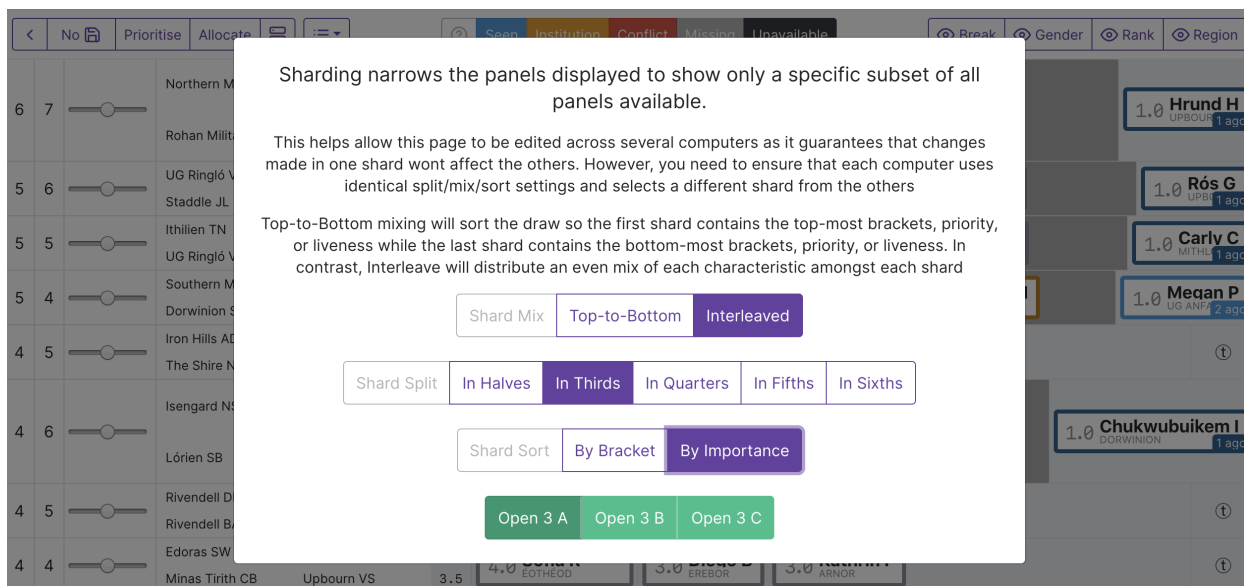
No Prioritise Allocate Seen Institution Conflict Missing Unavailable Break Gender Rank Region

Sharding narrows the panels displayed to show only a specific subset of all panels available.

This helps allow this page to be edited across several computers as it guarantees that changes made in one shard wont affect the others. However, you need to ensure that each computer uses identical split/mix/sort settings and selects a different shard from the others

Top-to-Bottom mixing will sort the draw so the first shard contains the top-most brackets, priority, or liveness while the last shard contains the bottom-most brackets, priority, or liveness. In contrast, Interleave will distribute an even mix of each characteristic amongst each shard

Shard Mix | Top-to-Bottom | Interleaved

Shard Split | In Halves | In Thirds | In Quarters | In Fifths | In Sixths

Shard Sort | By Bracket | By Importance

Open 3 A | Open 3 B | Open 3 C

6 7 Northern M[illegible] Rohan Milit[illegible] 1.0 Hrund H UPBOUR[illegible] 1 ago
5 6 UG Ringló V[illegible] Staddle JL 1.0 Rós G UPB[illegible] 1 ago
5 5 Ithilien TN UG Ringló V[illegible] 1.0 Carly C MITHL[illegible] 1 ago
5 4 Southern M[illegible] Dorwinion S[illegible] 1.0 Megan P UG ANFA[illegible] 2 ago
4 5 Iron Hills AD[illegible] The Shire N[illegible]
4 6 Isengard NS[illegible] Lórien SB 1.0 Chukwubuikem I DORWINION 1 ago
4 5 Rivendell D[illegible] Rivendell B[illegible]
4 4 Edoras SW Minas Tirith CB Upbourn VS 3.5 4.0 EOTHEOD 3.0 EREBOR 3.0 ARNOR